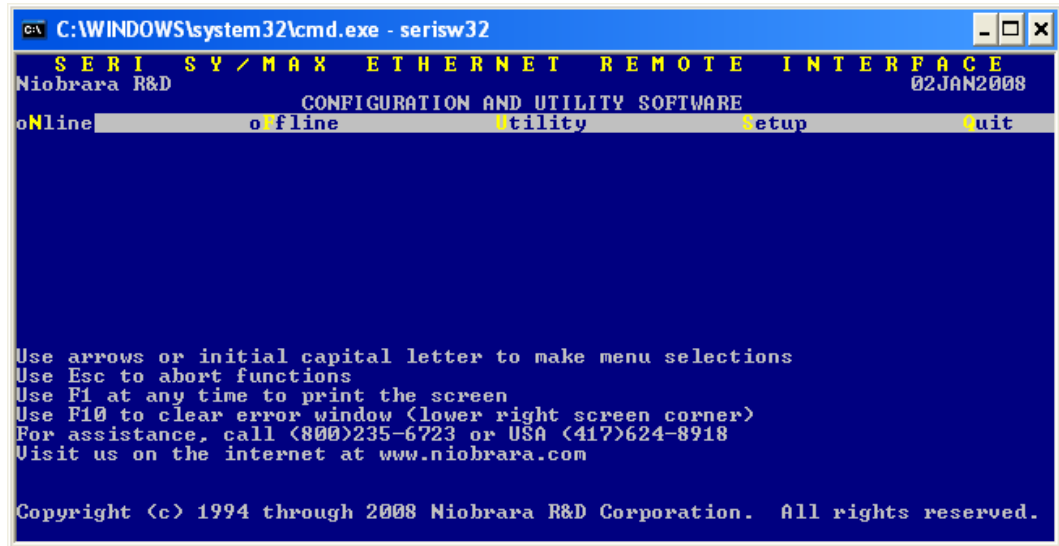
C:\WINDOWS\system32\cmd.exe - serisw32

S E R I   S Y / M A X   E T H E R N E T   R E M O T E   I N T E R F A C E
Niobrara R&D 02JAN2008
CONFIGURATION AND UTILITY SOFTWARE

oNline oFfline Utility Setup Quit

Use arrows or initial capital letter to make menu selections
Use Esc to abort functions
Use F1 at any time to print the screen
Use F10 to clear error window (lower right screen corner)
For assistance, call (800)235-6723 or USA (417)624-8918
Visit us on the internet at www.niobrara.com

Copyright (c) 1994 through 2008 Niobrara R&D Corporation. All rights reserved.